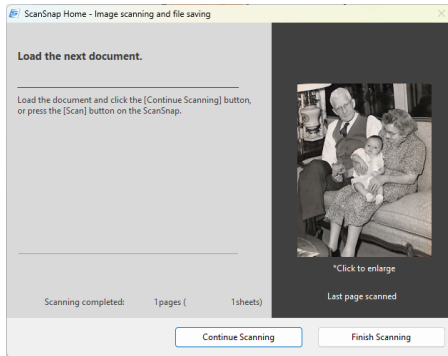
ScanSnap Home - Image scanning and file saving

Load the next document.

Load the document and click the [Continue Scanning] button, or press the [Scan] button on the ScanSnap.

*Click to enlarge

Scanning completed: 1pages ( 1sheets)

Last page scanned

Continue Scanning

Finish Scanning